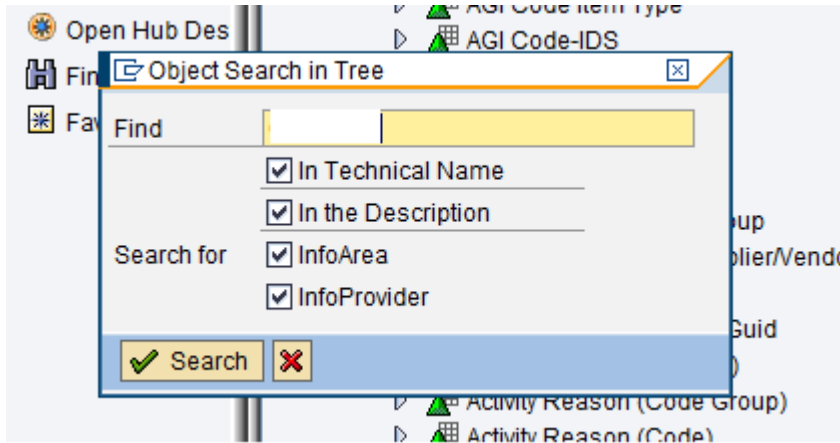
Open Hub Des
Fin
Fav

AGI Code Item Type
AGI Code-IDS

Object Search in Tree

Find
In Technical Name
In the Description
Search for
InfoArea
InfoProvider

Search

oup
plier/Vendo
Guid
)
Activity Reason (Code Group)
Activity Reason (Code)